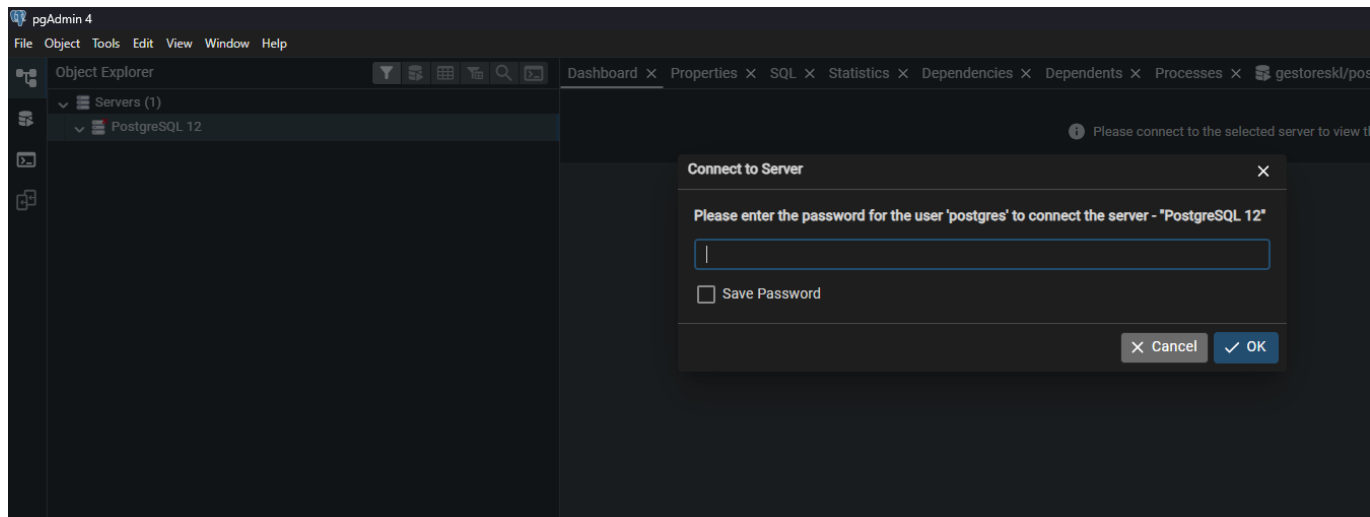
pgAdmin 4

File Object Tools Edit View Window Help

Object Explorer

Servers (1)

PostgreSQL 12

Dashboard × Properties × SQL × Statistics × Dependencies × Dependents × Processes × gestoreskl/pos

Please connect to the selected server to view t

Connect to Server ×

Please enter the password for the user 'postgres' to connect the server - "PostgreSQL 12"

Save Password

× Cancel ✓ OK